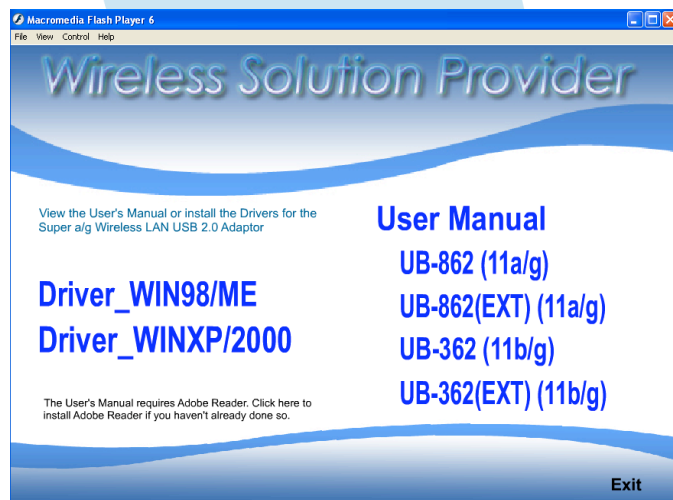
Macromedia Flash Player 6

File View Control Help

Wireless Solution Provider

View the User's Manual or install the Drivers for the Super a/g Wireless LAN USB 2.0 Adaptor

Driver_WIN98/ME

Driver_WINXP/2000

The User's Manual requires Adobe Reader. Click here to install Adobe Reader if you haven't already done so.

User Manual

UB-862 (11a/g)

UB-862(EXT) (11a/g)

UB-362 (11b/g)

UB-362(EXT) (11b/g)

Exit